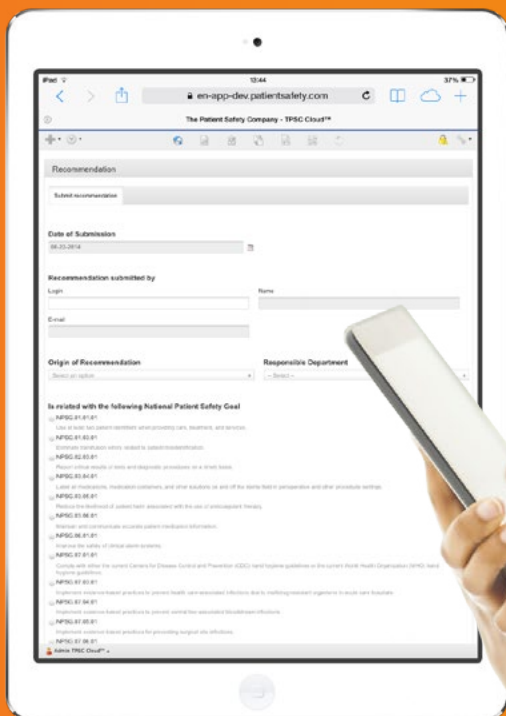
iPad 13:44 37%

en-app-dev.patientsafety.com

The Patient Safety Company - TPSC Cloud™

Recommendation

Submit recommendation

Date of Submission

06-22-2014

Recommendation submitted by

Login

Name

E-mail

Origin of Recommendation

Select an option

Responsible Department

-- Select --

Is related with the following National Patient Safety Goal

NPSG.01.01.01

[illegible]

NPSG.01.03.01

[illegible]

NPSG.02.03.01

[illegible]

NPSG.03.04.01

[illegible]

NPSG.03.05.01

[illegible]

NPSG.03.06.01

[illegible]

NPSG.06.01.01

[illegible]

NPSG.07.01.01

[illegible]

NPSG.07.03.01

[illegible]

NPSG.07.04.01

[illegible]

NPSG.07.05.01

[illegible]

NPSG.07.06.01

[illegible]

Admin TPSC Cloud™